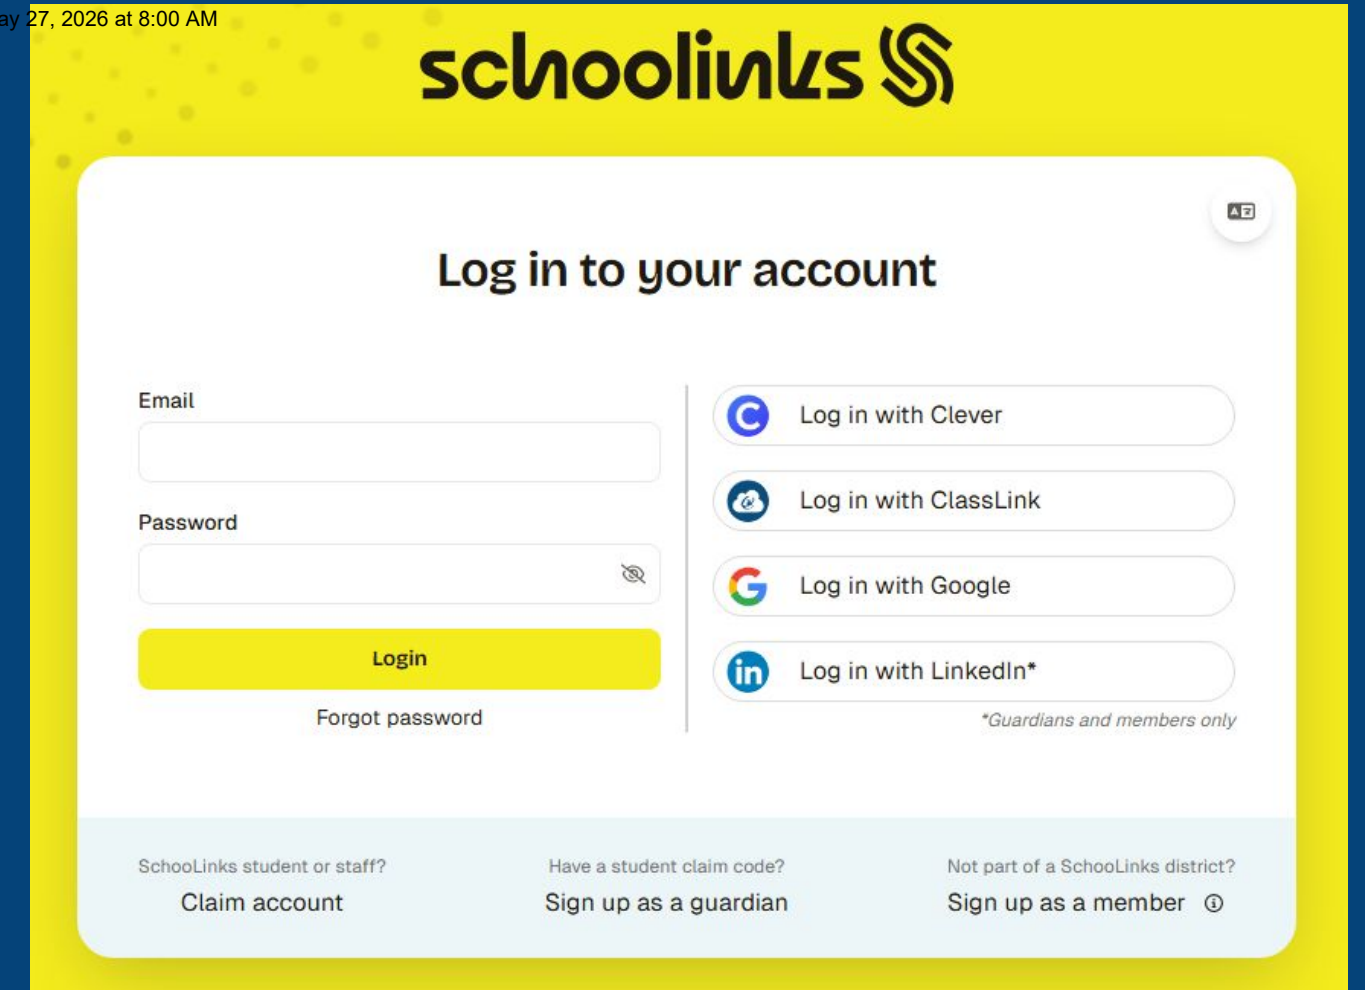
ay 27, 2026 at 8:00 AM

schoolinks

Log in to your account

Email

Password

Login

Forgot password

Log in with Clever

Log in with ClassLink

Log in with Google

Log in with LinkedIn*

*Guardians and members only

SchooLinks student or staff?
Claim account

Have a student claim code?
Sign up as a guardian

Not part of a SchooLinks district?
Sign up as a member